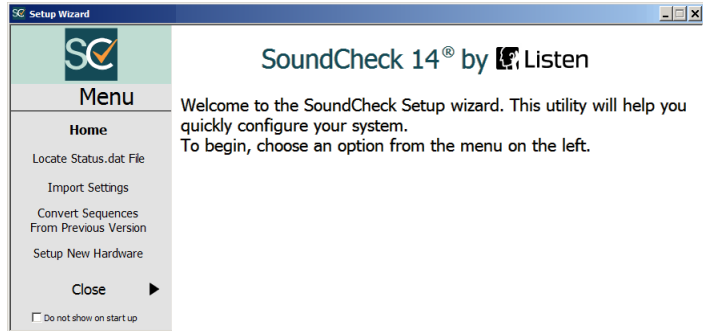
SC Setup Wizard

SC

Menu

Home

Locate Status.dat File

Import Settings

Convert Sequences From Previous Version

Setup New Hardware

Close

Do not show on start up

SoundCheck 14® by Listen

Welcome to the SoundCheck Setup wizard. This utility will help you quickly configure your system.
To begin, choose an option from the menu on the left.